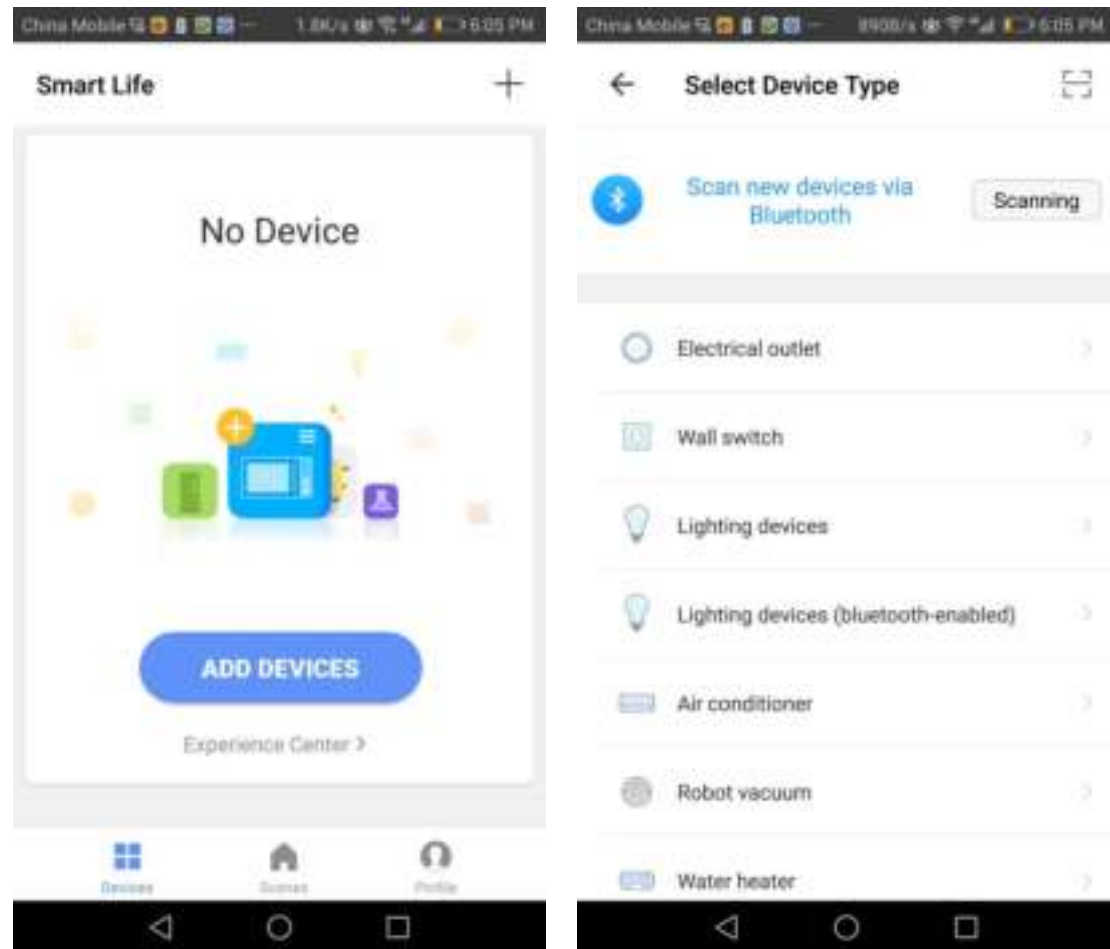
China Mobile 1.8K/s 6:05 PM

Smart Life +

No Device

ADD DEVICES

Experience Center >

Devices Scenes Profile

China Mobile 890B/s 6:05 PM

← Select Device Type

Scan new devices via Bluetooth

Scanning

Electrical outlet

Wall switch

Lighting devices

Lighting devices (bluetooth-enabled)

Air conditioner

Robot vacuum

Water heater